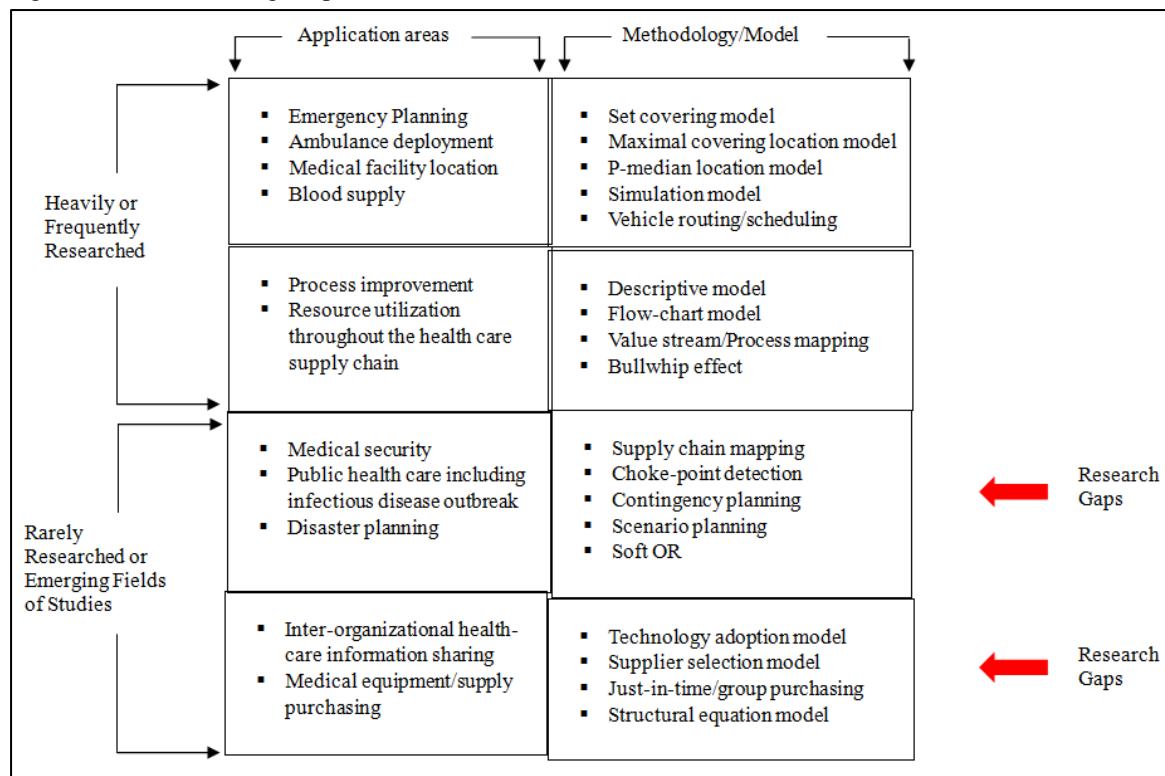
Application areas

Methodology/Model

Heavily or Frequently Researched

- Emergency Planning
- Ambulance deployment
- Medical facility location
- Blood supply

- Set covering model
- Maximal covering location model
- P-median location model
- Simulation model
- Vehicle routing/scheduling

- Process improvement
- Resource utilization throughout the health care supply chain

- Descriptive model
- Flow-chart model
- Value stream/Process mapping
- Bullwhip effect

Rarely Researched or Emerging Fields of Studies

- Medical security
- Public health care including infectious disease outbreak
- Disaster planning

- Supply chain mapping
- Choke-point detection
- Contingency planning
- Scenario planning
- Soft OR

Research Gaps

- Inter-organizational health-care information sharing
- Medical equipment/supply purchasing

- Technology adoption model
- Supplier selection model
- Just-in-time/group purchasing
- Structural equation model

Research Gaps